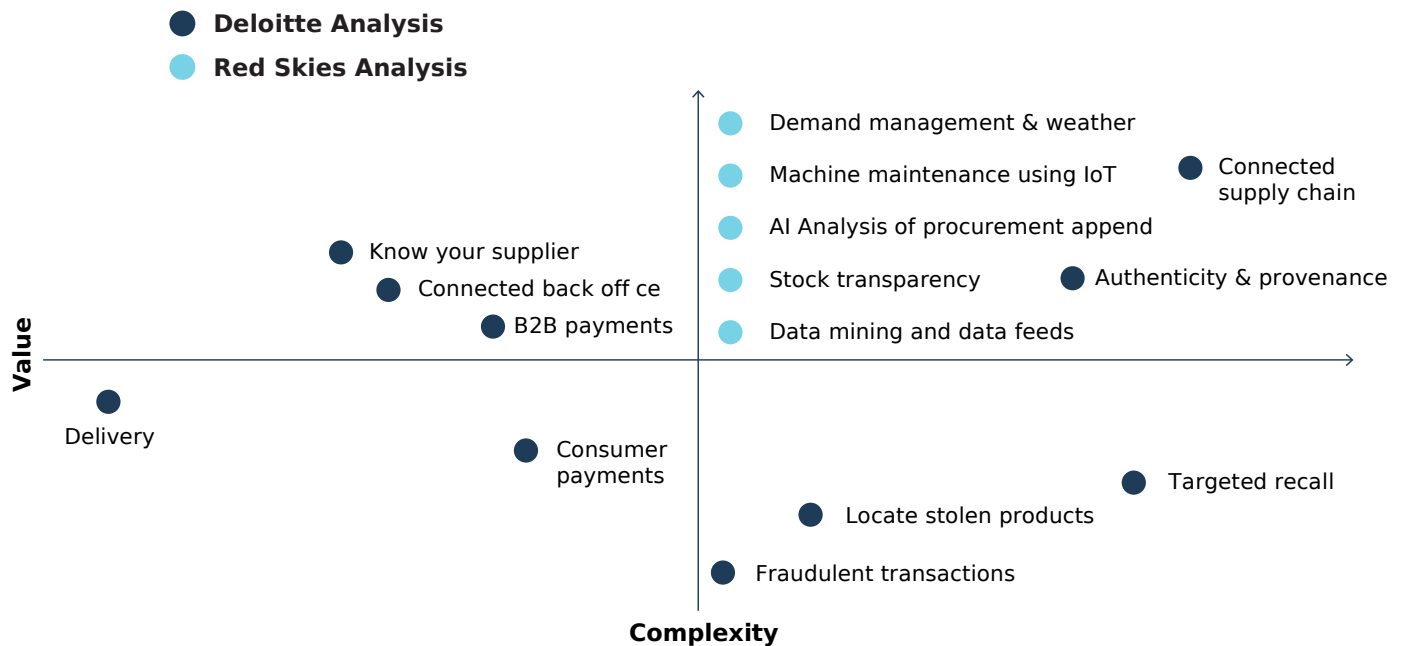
Deloitte Analysis
Red Skies Analysis

Demand management & weather
Machine maintenance using IoT
AI Analysis of procurement append
Stock transparency
Data mining and data feeds

Connected supply chain

Know your supplier
Connected back off ce
B2B payments

Authenticity & provenance

Value

Delivery

Consumer payments

Targeted recall
Locate stolen products
Fraudulent transactions

Complexity